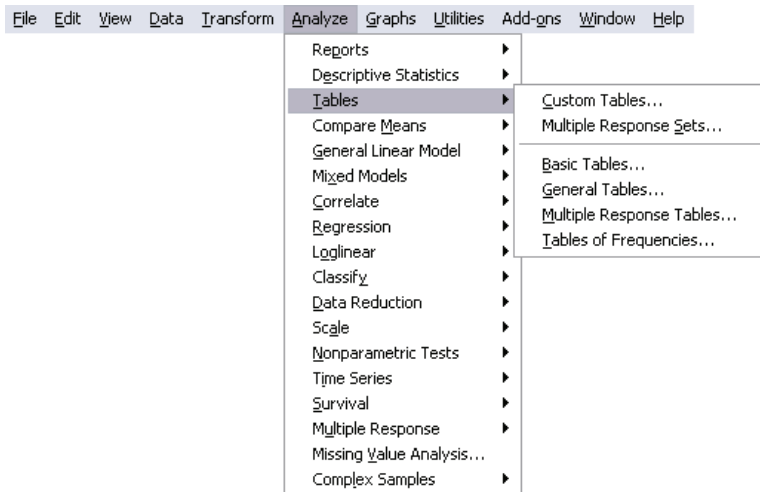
File Edit View Data Transform Analyze Graphs Utilities Add-ons Window Help

Reports
Descriptive Statistics
Tables
Compare Means
General Linear Model
Mixed Models
Correlate
Regression
Loglinear
Classify
Data Reduction
Scale
Nonparametric Tests
Time Series
Survival
Multiple Response
Missing Value Analysis...
Complex Samples

Custom Tables...
Multiple Response Sets...
Basic Tables...
General Tables...
Multiple Response Tables...
Tables of Frequencies...